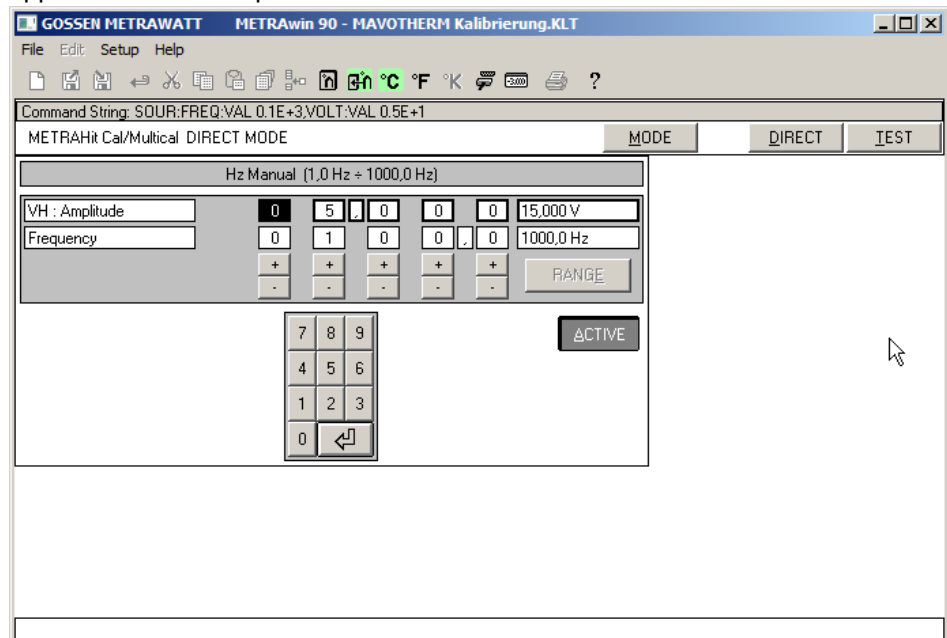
GOSSEN METRAWATT METRAwin 90 - MAVOTHERM Kalibrierung.KLT

File Edit Setup Help

°C °F °K ?

Command String: SOUR:FREQ:VAL 0.1E+3,VOLT:VAL 0.5E+1

METRAHit Cal/Multical DIRECT MODE

MODE DIRECT TEST

Hz Manual (1,0 Hz ÷ 1000,0 Hz)

VH : Amplitude 0 5 , 0 0 0 15,000 V

Frequency 0 1 0 0 , 0 1000,0 Hz

+ + + + +

- - - - -

RANGE

ACTIVE

7 8 9

4 5 6

1 2 3

0